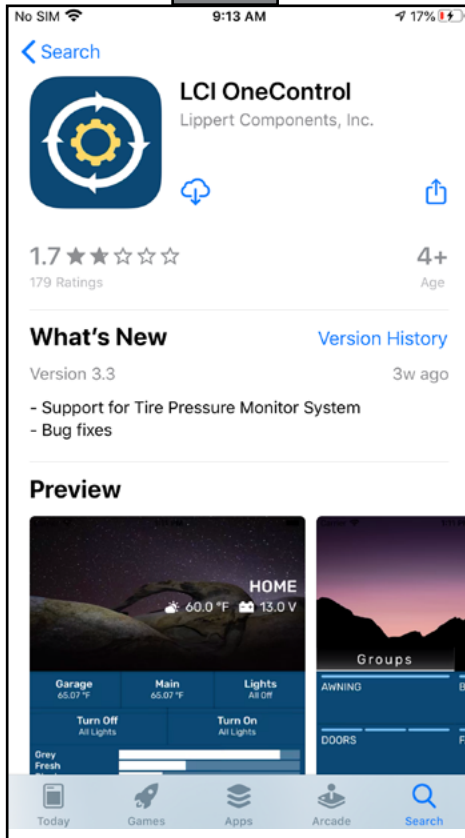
No SIM 9:13 AM 17%

Search

LCI OneControl
Lippert Components, Inc.

1.7 ★★☆☆☆
179 Ratings

4+
Age

What's New
Version History

Version 3.3
3w ago

- Support for Tire Pressure Monitor System
- Bug fixes

Preview

HOME
60.0 °F 13.0 V

Garage
65.07 °F

Main
65.07 °F

Lights
All Off

Turn Off
All Lights

Turn On
All Lights

Grey
Fresh

Groups
AWNING
DOORS

Today
Games
Apps
Arcade
Search